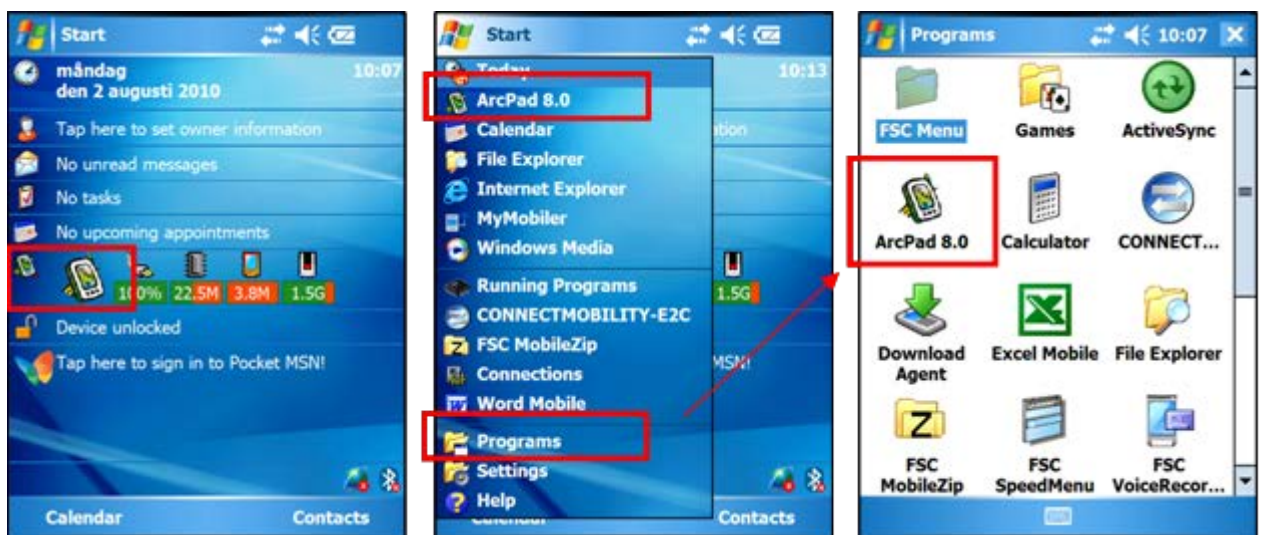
Start

måndag
den 2 augusti 2010

10:07

Tap here to set owner information

No unread messages

No tasks

No upcoming appointments

100% 22.5M 3.8M 1.5G

Device unlocked

Tap here to sign in to Pocket MSN!

Calendar Contacts

Start

10:13

Today

ArcPad 8.0

Calendar

File Explorer

Internet Explorer

MyMobiler

Windows Media

Running Programs

CONNECTMOBILITY-E2C

FSC MobileZip

Connections

Word Mobile

Programs

Settings

Help

1.5G

Contacts

Programs 10:07

FSC Menu

Games

ActiveSync

ArcPad 8.0

Calculator

CONNECT...

Download Agent

Excel Mobile

File Explorer

FSC MobileZip

FSC SpeedMenu

FSC VoiceRecor...